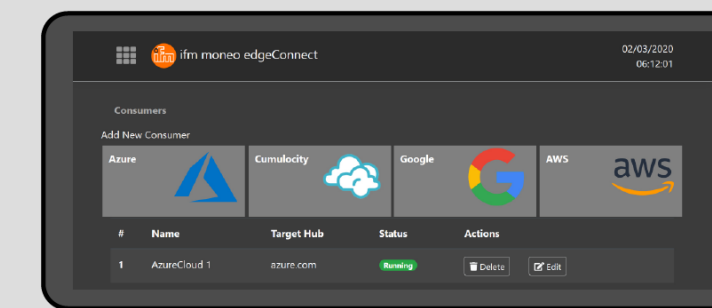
ifm ifm moneo edgeConnect

02/03/2020
06:12:01

Consumers

Add New Consumer

Azure

Cumulocity

Google

AWS

aws

| # | Name | Target Hub | Status | Actions |
|---|---|---|---|---|
| 1 | AzureCloud 1 | azure.com | Running | Delete Edit |